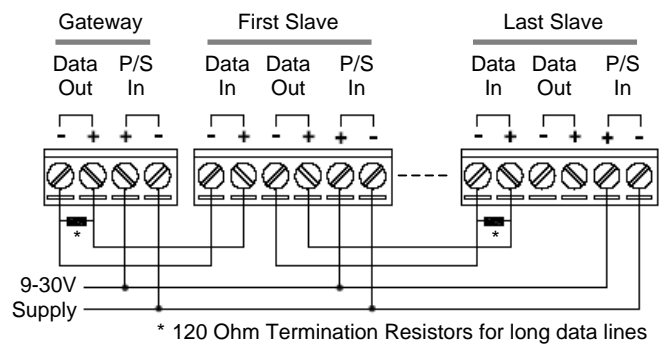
Gateway

Data Out

P/S In

- + + -

First Slave

Data In

Data Out

P/S In

- + - + + -

Last Slave

Data In

Data Out

P/S In

- + - + + -

*

*

9-30V Supply

* 120 Ohm Termination Resistors for long data lines